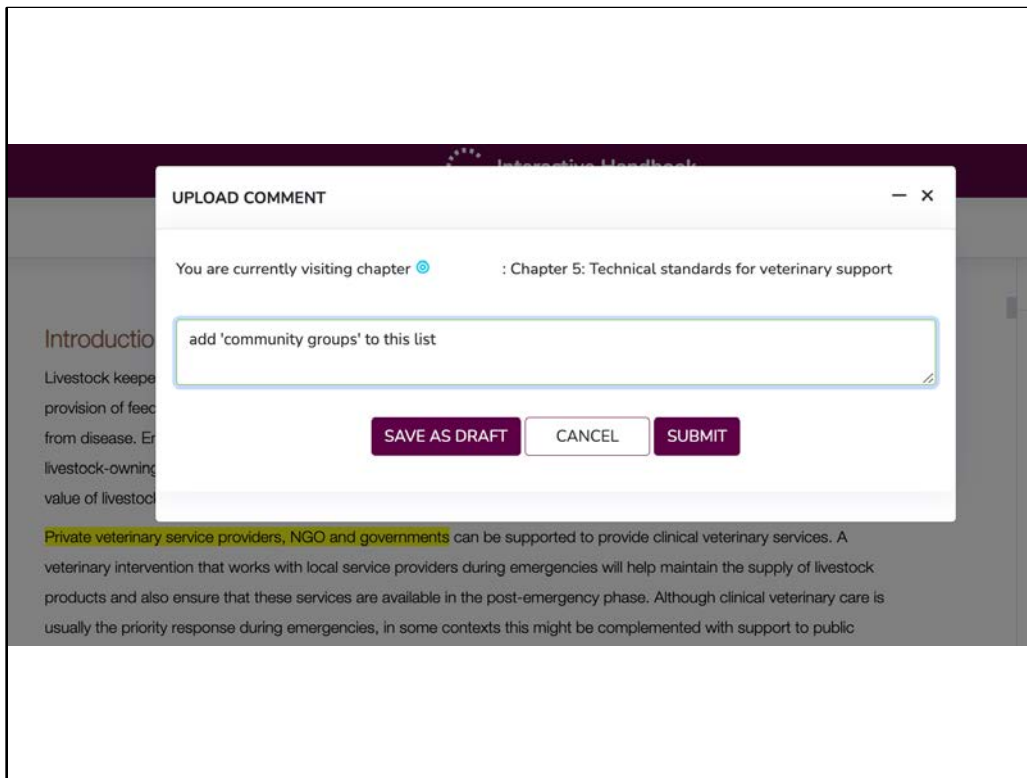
Interactive Handbook

UPLOAD COMMENT

— ×

You are currently visiting chapter : Chapter 5: Technical standards for veterinary support

add 'community groups' to this list

SAVE AS DRAFT CANCEL SUBMIT

Introductio

Livestock keepe

provision of feec

from disease. Er

livestock-owning

value of livestock

Private veterinary service providers, NGO and governments can be supported to provide clinical veterinary services. A veterinary intervention that works with local service providers during emergencies will help maintain the supply of livestock products and also ensure that these services are available in the post-emergency phase. Although clinical veterinary care is usually the priority response during emergencies, in some contexts this might be complemented with support to public